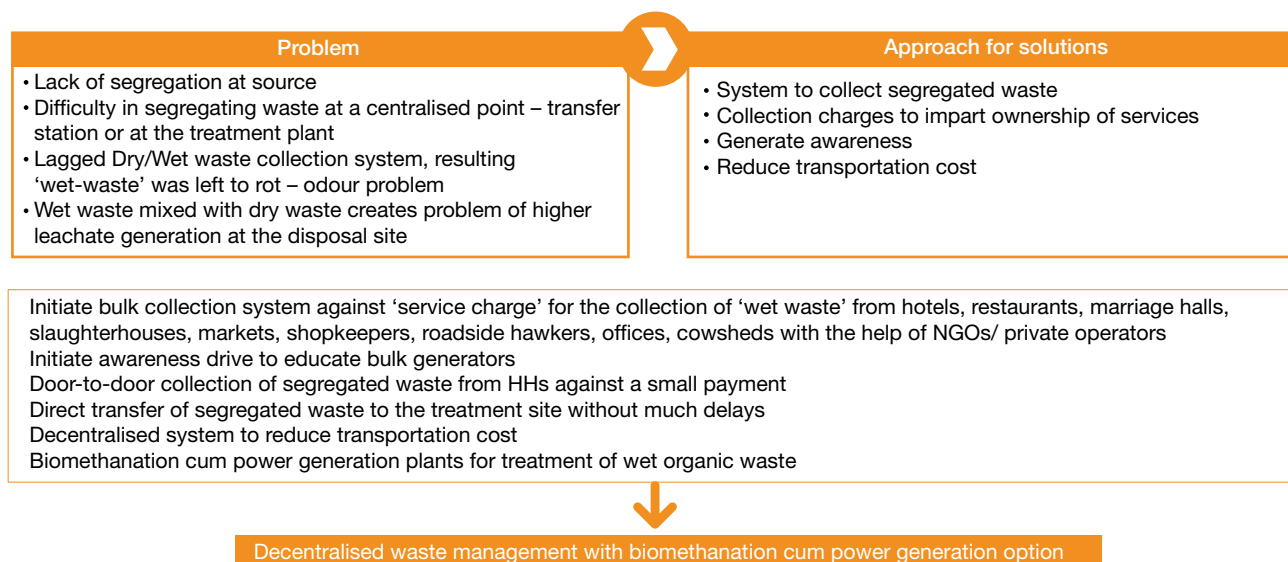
Problem

• Lack of segregation at source
• Difficulty in segregating waste at a centralised point – transfer station or at the treatment plant
• Lagged Dry/Wet waste collection system, resulting 'wet-waste' was left to rot – odour problem
• Wet waste mixed with dry waste creates problem of higher leachate generation at the disposal site

Approach for solutions

• System to collect segregated waste
• Collection charges to impart ownership of services
• Generate awareness
• Reduce transportation cost

Initiate bulk collection system against 'service charge' for the collection of 'wet waste' from hotels, restaurants, marriage halls, slaughterhouses, markets, shopkeepers, roadside hawkers, offices, cowsheds with the help of NGOs/ private operators
Initiate awareness drive to educate bulk generators
Door-to-door collection of segregated waste from HHs against a small payment
Direct transfer of segregated waste to the treatment site without much delays
Decentralised system to reduce transportation cost
Biomethanation cum power generation plants for treatment of wet organic waste

Decentralised waste management with biomethanation cum power generation option